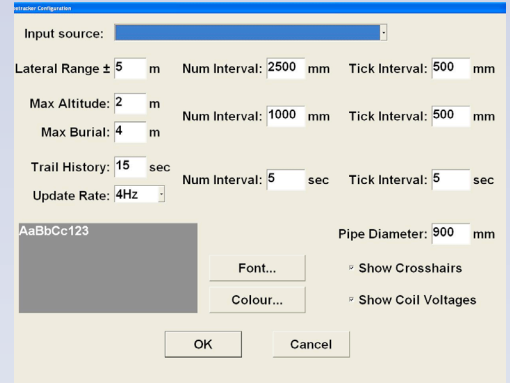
Intracker Configuration

Input source:

Lateral Range ± 5 m
Num Interval: 2500 mm
Tick Interval: 500 mm

Max Altitude: 2 m
Max Burial: 4 m
Num Interval: 1000 mm
Tick Interval: 500 mm

Trail History: 15 sec
Update Rate: 4Hz
Num Interval: 5 sec
Tick Interval: 5 sec

AaBbCc123

Pipe Diameter: 900 mm

Font...
Show Crosshairs

Colour...
Show Coil Voltages

OK
Cancel